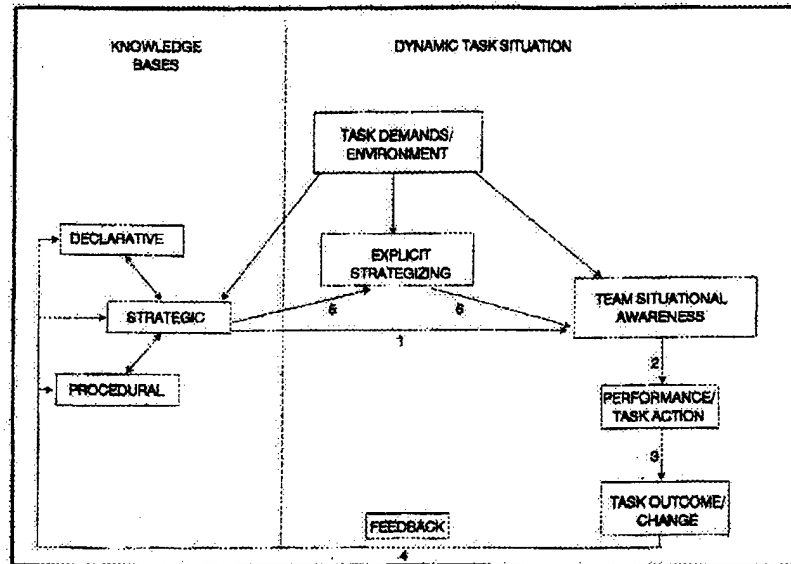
KNOWLEDGE BASES

DYNAMIC TASK SITUATION

TASK DEMANDS/ ENVIRONMENT

DECLARATIVE

EXPLICIT STRATEGIZING

STRATEGIC

5

6

TEAM SITUATIONAL AWARENESS

1

PROCEDURAL

2

PERFORMANCE/ TASK ACTION

3

TASK OUTCOME/ CHANGE

FEEDBACK

4